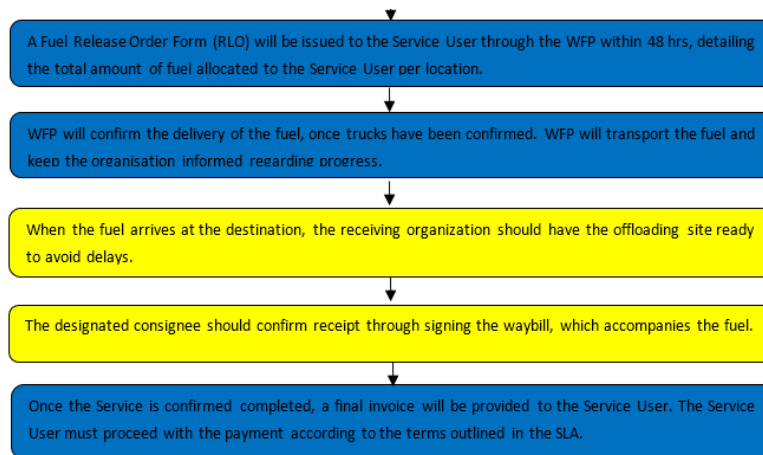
A Fuel Release Order Form (RLO) will be issued to the Service User through the WFP within 48 hrs, detailing the total amount of fuel allocated to the Service User per location.

WFP will confirm the delivery of the fuel, once trucks have been confirmed. WFP will transport the fuel and keep the organisation informed regarding progress.

When the fuel arrives at the destination, the receiving organization should have the offloading site ready to avoid delays.

The designated consignee should confirm receipt through signing the waybill, which accompanies the fuel.

Once the Service is confirmed completed, a final invoice will be provided to the Service User. The Service User must proceed with the payment according to the terms outlined in the SLA.